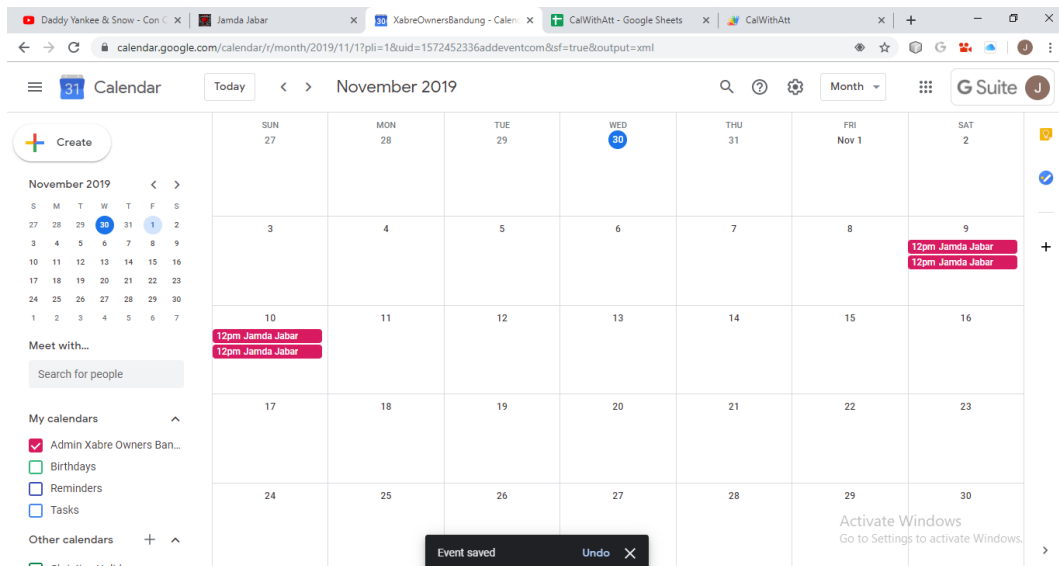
Daddy Yankee & Snow - Con C × | Jamda Jabar × | 30 XabreOwnersBandung - Calen × | CalWithAtt - Google Sheets × | CalWithAtt × | +

calendar.google.com/calendar/r/month/2019/11/1?pli=1&uid=1572452336addeventcom&sf=true&output=xml

31 Calendar | Today | < > | November 2019 | Month | G Suite J

+ Create

November 2019

| S | M | T | W | T | F | S |
|---|---|---|---|---|---|---|
| 27 | 28 | 29 | 30 | 31 | 1 | 2 |
| 3 | 4 | 5 | 6 | 7 | 8 | 9 |
| 10 | 11 | 12 | 13 | 14 | 15 | 16 |
| 17 | 18 | 19 | 20 | 21 | 22 | 23 |
| 24 | 25 | 26 | 27 | 28 | 29 | 30 |
| 1 | 2 | 3 | 4 | 5 | 6 | 7 |

Meet with...

Search for people

My calendars

Admin Xabre Owners Ban...

Birthdays

Reminders

Tasks

Other calendars

| SUN | MON | TUE | WED | THU | FRI | SAT |
|---|---|---|---|---|---|---|
| 27 | 28 | 29 | 30 | 31 | Nov 1 | 2 |
| 3 | 4 | 5 | 6 | 7 | 8 | 9 12pm Jamda Jabar 12pm Jamda Jabar |
| 10 12pm Jamda Jabar 12pm Jamda Jabar | 11 | 12 | 13 | 14 | 15 | 16 |
| 17 | 18 | 19 | 20 | 21 | 22 | 23 |
| 24 | 25 | 26 | 27 | 28 | 29 | 30 |

Activate Windows
Go to Settings to activate Windows.

Event saved Undo ×